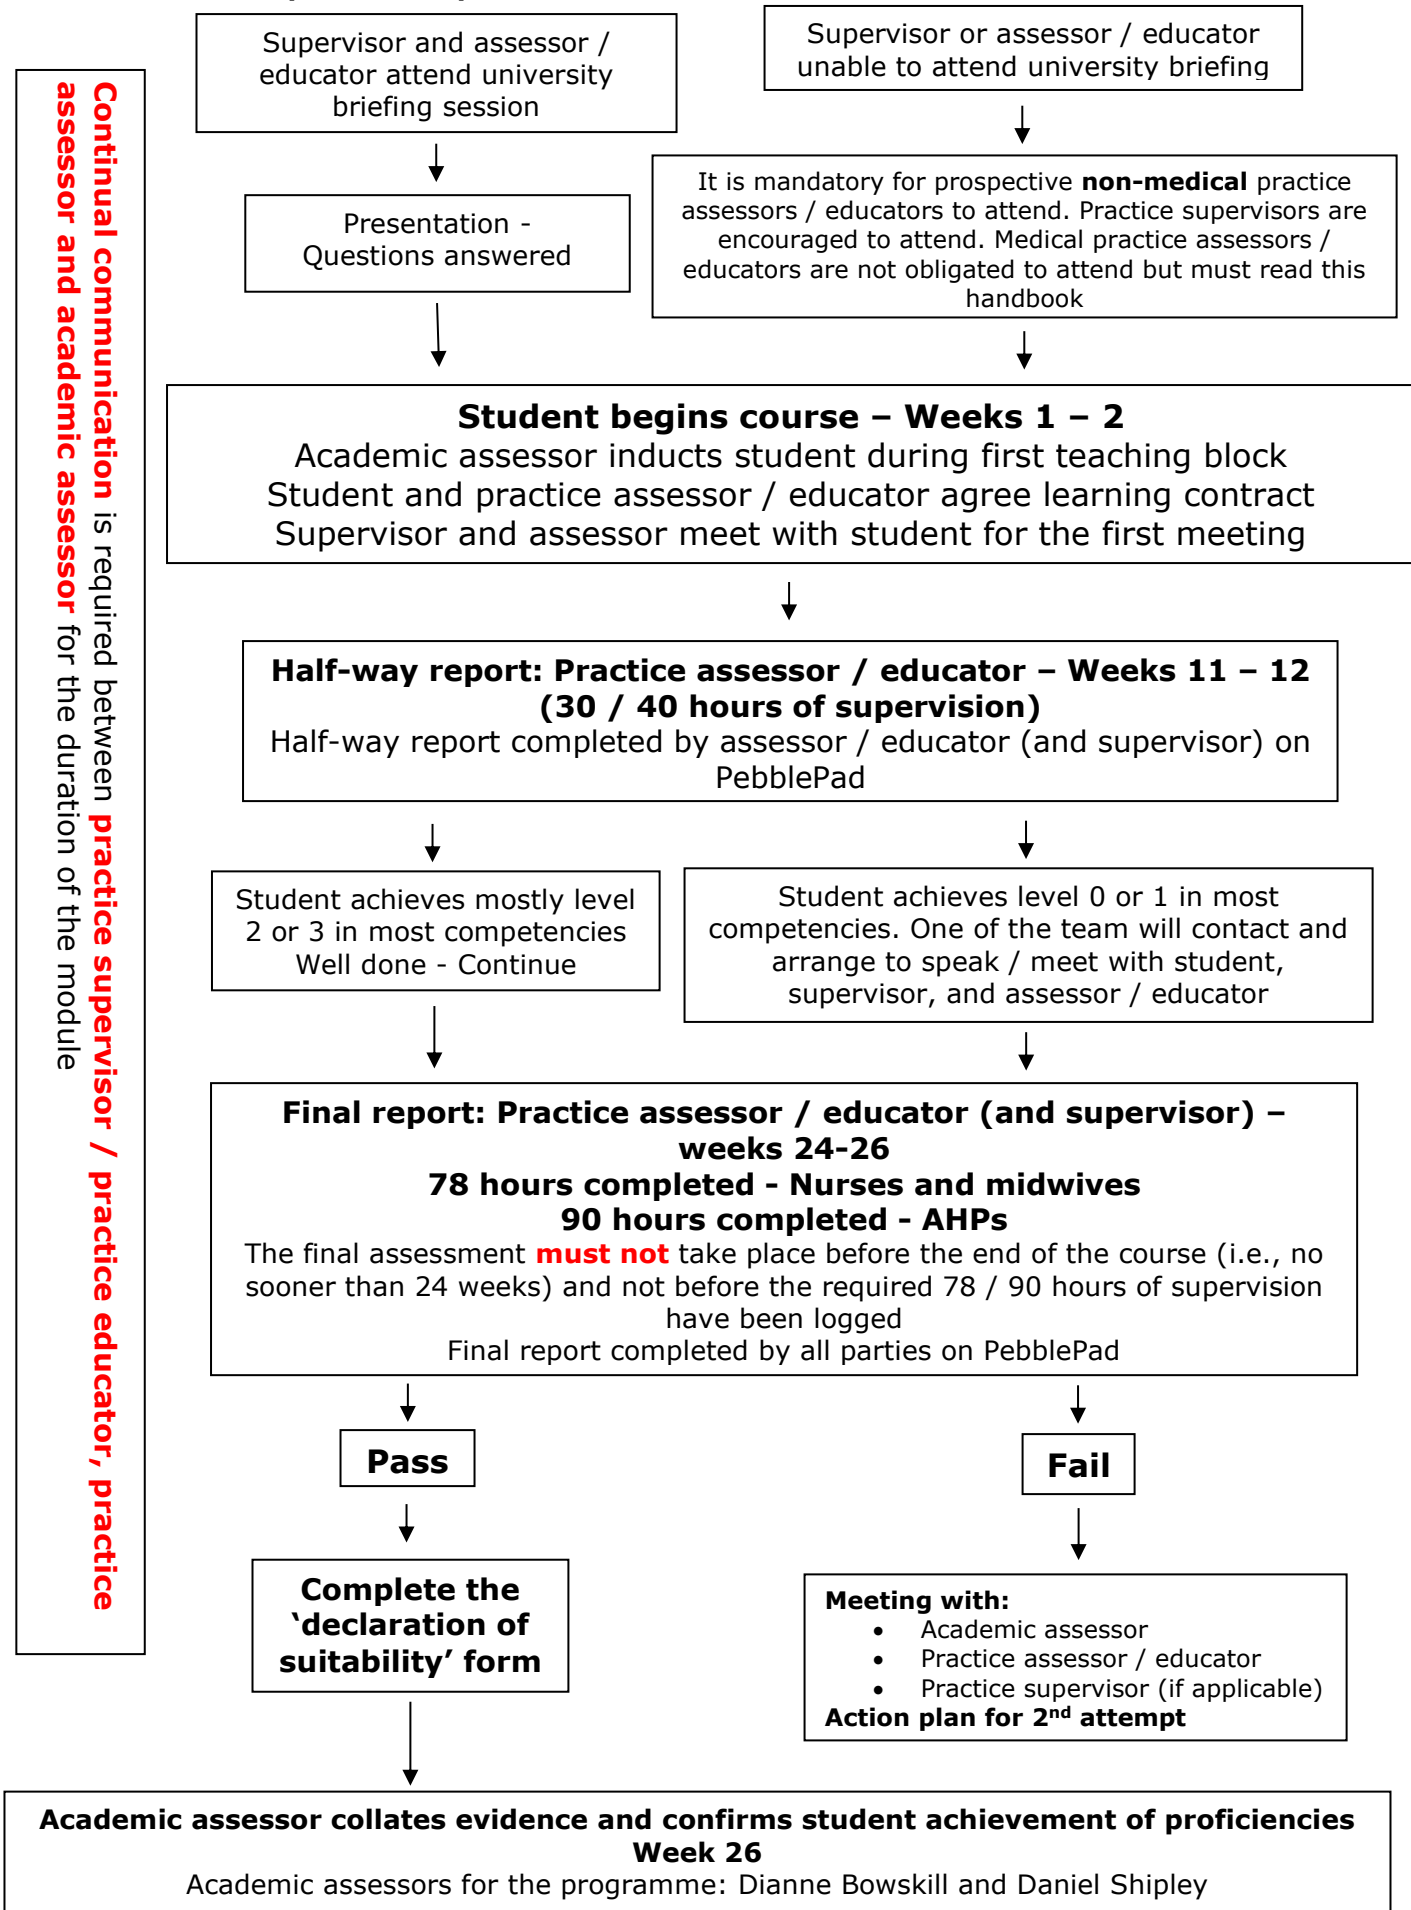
Continual communication is required between practice supervisor / practice educator, practice assessor and academic assessor for the duration of the module

Supervisor and assessor / educator attend university briefing session

Supervisor or assessor / educator unable to attend university briefing

Presentation - Questions answered

It is mandatory for prospective **non-medical** practice assessors / educators to attend. Practice supervisors are encouraged to attend. Medical practice assessors / educators are not obligated to attend but must read this handbook

**Student begins course – Weeks 1 – 2**
Academic assessor inducts student during first teaching block
Student and practice assessor / educator agree learning contract
Supervisor and assessor meet with student for the first meeting

**Half-way report: Practice assessor / educator – Weeks 11 – 12 (30 / 40 hours of supervision)**
Half-way report completed by assessor / educator (and supervisor) on PebblePad

Student achieves mostly level 2 or 3 in most competencies
Well done - Continue

Student achieves level 0 or 1 in most competencies. One of the team will contact and arrange to speak / meet with student, supervisor, and assessor / educator

**Final report: Practice assessor / educator (and supervisor) – weeks 24-26**
**78 hours completed - Nurses and midwives**
**90 hours completed - AHPs**
The final assessment **must not** take place before the end of the course (i.e., no sooner than 24 weeks) and not before the required 78 / 90 hours of supervision have been logged
Final report completed by all parties on PebblePad

**Pass**

**Fail**

**Complete the 'declaration of suitability' form**

**Meeting with:**
- Academic assessor
- Practice assessor / educator
- Practice supervisor (if applicable)

**Action plan for 2$^{nd}$ attempt**

**Academic assessor collates evidence and confirms student achievement of proficiencies**
**Week 26**
Academic assessors for the programme: Dianne Bowskill and Daniel Shipley